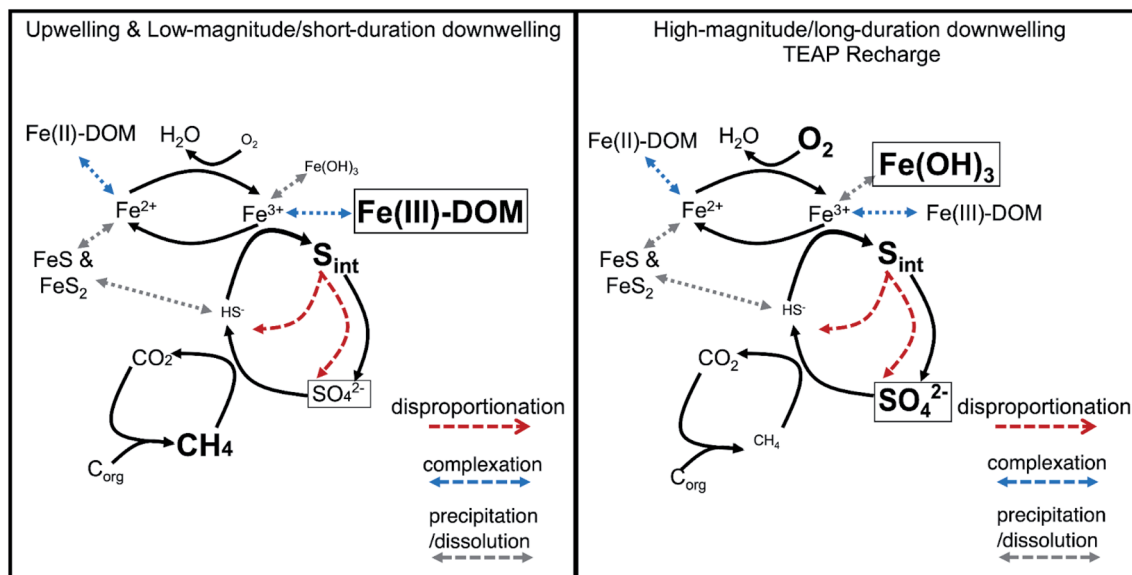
Upwelling & Low-magnitude/short-duration downwelling

Fe(II)-DOM
$H_2O$
$O_2$
$Fe(OH)_3$
$Fe^{2+}$
$Fe^{3+}$
Fe(III)-DOM
FeS &
$FeS_2$
$S_{int}$
$HS^-$
$CO_2$
$SO_4^{2-}$
$CH_4$
$C_{org}$
disproportionation
complexation
precipitation
/dissolution

High-magnitude/long-duration downwelling
TEAP Recharge

Fe(II)-DOM
$H_2O$
$O_2$
$Fe(OH)_3$
$Fe^{2+}$
$Fe^{3+}$
Fe(III)-DOM
FeS &
$FeS_2$
$S_{int}$
$HS^-$
$CO_2$
$CH_4$
$SO_4^{2-}$
$C_{org}$
disproportionation
complexation
precipitation
/dissolution